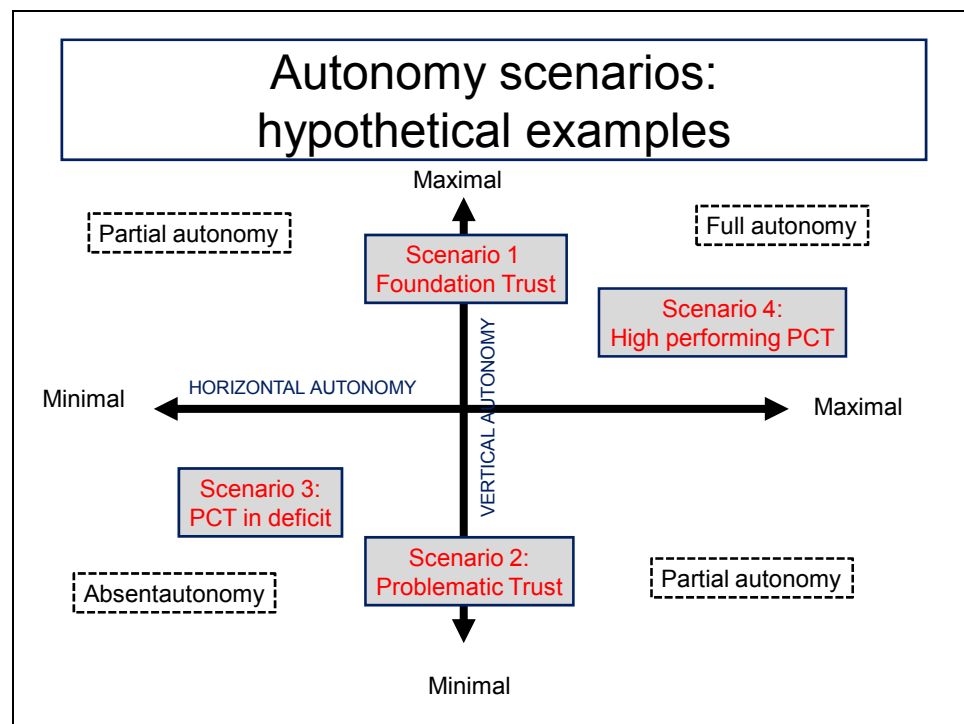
Autonomy scenarios: hypothetical examples

Maximal

Partial autonomy

Scenario 1
Foundation Trust

Full autonomy

Scenario 4:
High performing PCT

VERTICAL AUTONOMY

HORIZONTAL AUTONOMY

Minimal

Maximal

Scenario 3:
PCT in deficit

Scenario 2:
Problematic Trust

Absentautonomy

Partial autonomy

Minimal